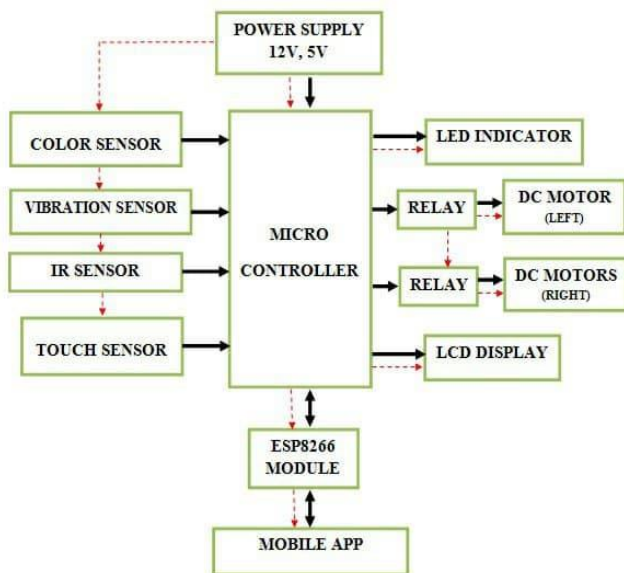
POWER SUPPLY
12V, 5V

COLOR SENSOR

VIBRATION SENSOR

IR SENSOR

TOUCH SENSOR

MICRO
CONTROLLER

LED INDICATOR

RELAY

DC MOTOR
(LEFT)

RELAY

DC MOTORS
(RIGHT)

LCD DISPLAY

ESP8266
MODULE

MOBILE APP